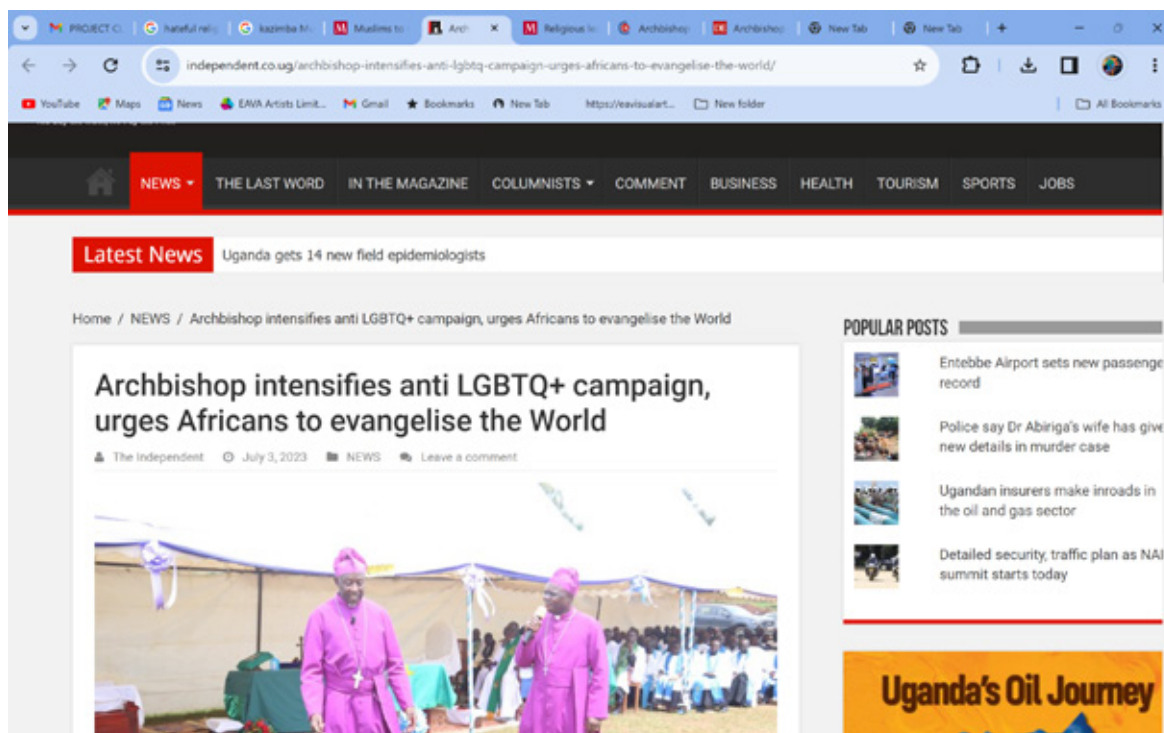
PROJECT C | hateful reli | kazimba M | Muslims to | Arc | Religious le | Archbishop | Archbishop | New Tab | New Tab

independent.co.ug/archbishop-intensifies-anti-lgbtq-campaign-urges-africans-to-evangelise-the-world/

YouTube | Maps | News | EAVA Artists Limit... | Gmail | Bookmarks | New Tab | https://eavisualart... | New folder | All Bookmarks

NEWS | THE LAST WORD | IN THE MAGAZINE | COLUMNISTS | COMMENT | BUSINESS | HEALTH | TOURISM | SPORTS | JOBS

Latest News Uganda gets 14 new field epidemiologists

Home / NEWS / Archbishop intensifies anti LGBTQ+ campaign, urges Africans to evangelise the World

Archbishop intensifies anti LGBTQ+ campaign, urges Africans to evangelise the World

The Independent July 3, 2023 NEWS Leave a comment

POPULAR POSTS

Entebbe Airport sets new passenge record

Police say Dr Abiriga's wife has giv new details in murder case

Ugandan insurers make inroads in the oil and gas sector

Detailed security, traffic plan as NA summit starts today

Uganda's Oil Journey